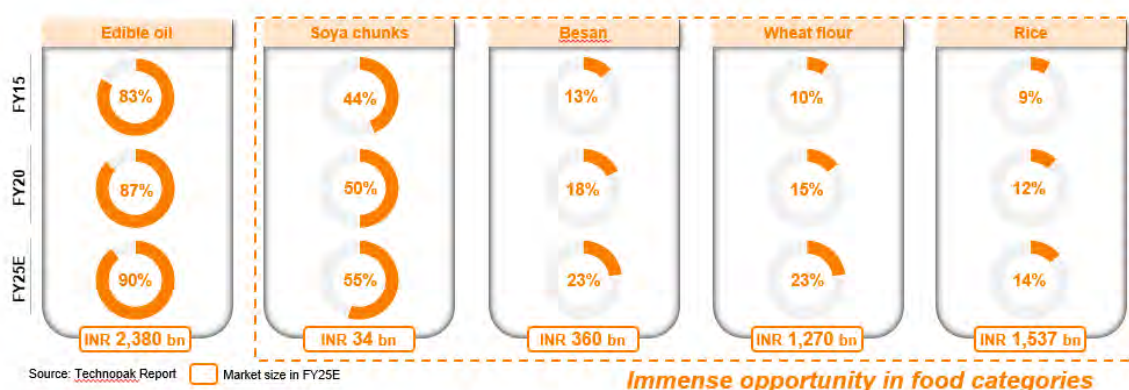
| | Edible oil | Soya chunks | Besan | Wheat flour | Rice |
|---|---|---|---|---|---|
| FY15 | 83% | 44% | 13% | 10% | 9% |
| FY20 | 87% | 50% | 18% | 15% | 12% |
| FY25E | 90% | 55% | 23% | 23% | 14% |
| | INR 2,380 bn | INR 34 bn | INR 360 bn | INR 1,270 bn | INR 1,537 bn |

Source: Technopak Report

Market size in FY25E

Immense opportunity in food categories